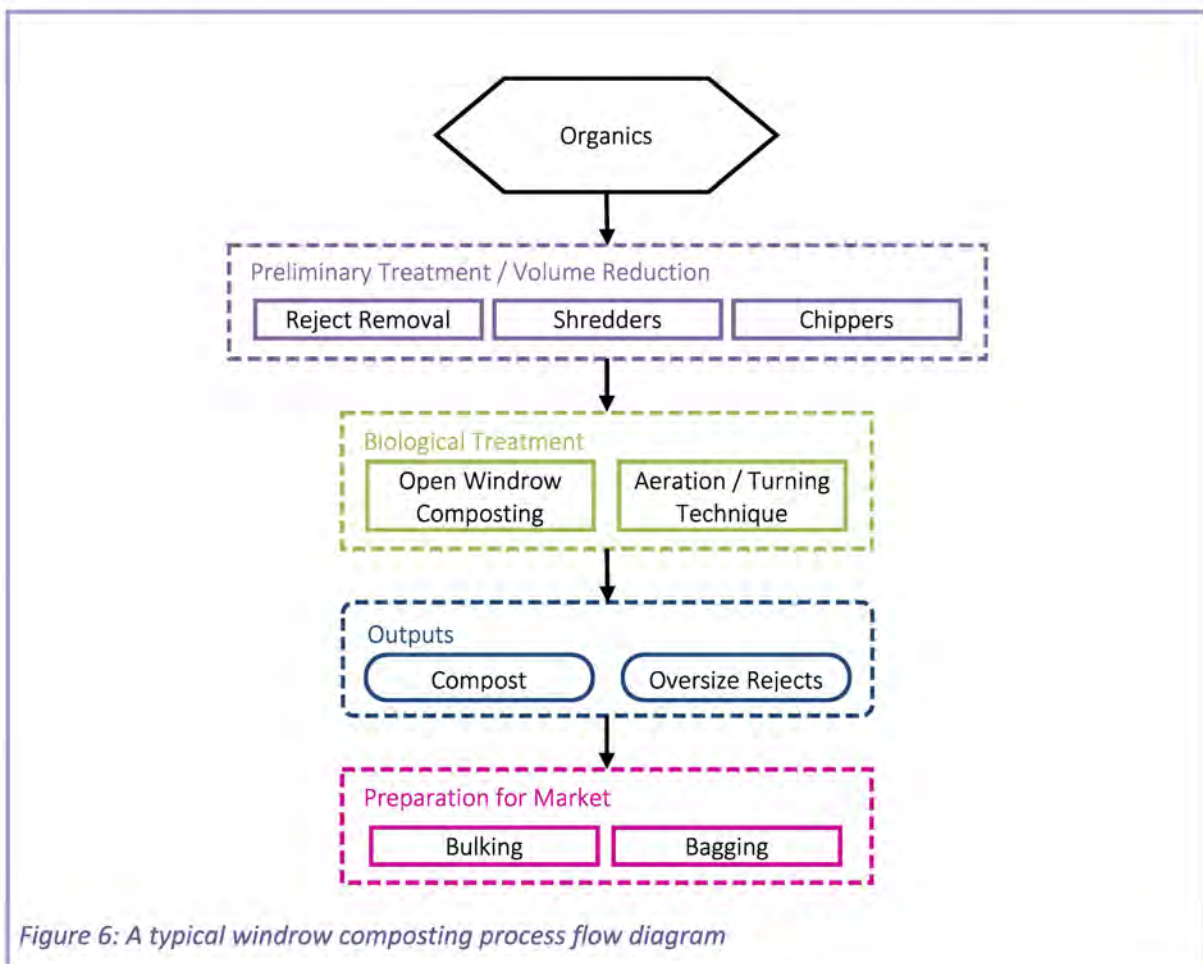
Organics

Preliminary Treatment / Volume Reduction

Reject Removal

Shredders

Chippers

Biological Treatment

Open Windrow Composting

Aeration / Turning Technique

Outputs

Compost

Oversize Rejects

Preparation for Market

Bulking

Bagging

Figure 6: A typical windrow composting process flow diagram